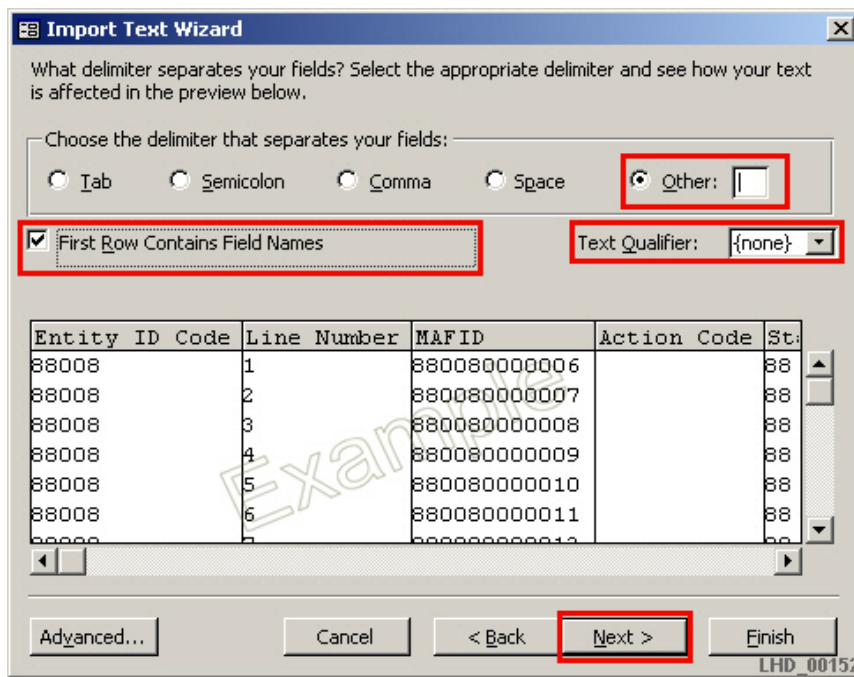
Import Text Wizard

What delimiter separates your fields? Select the appropriate delimiter and see how your text is affected in the preview below.

Choose the delimiter that separates your fields:

Tab Semicolon Comma Space Other: |

First Row Contains Field Names

Text Qualifier: {none}

| Entity ID Code | Line Number | MAFID | Action Code | St |
|---|---|---|---|---|
| 88008 | 1 | 880080000006 | | 88 |
| 88008 | 2 | 880080000007 | | 88 |
| 88008 | 3 | 880080000008 | | 88 |
| 88008 | 4 | 880080000009 | | 88 |
| 88008 | 5 | 880080000010 | | 88 |
| 88008 | 6 | 880080000011 | | 88 |

Example

Advanced... Cancel < Back Next > Finish

LHD_0015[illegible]